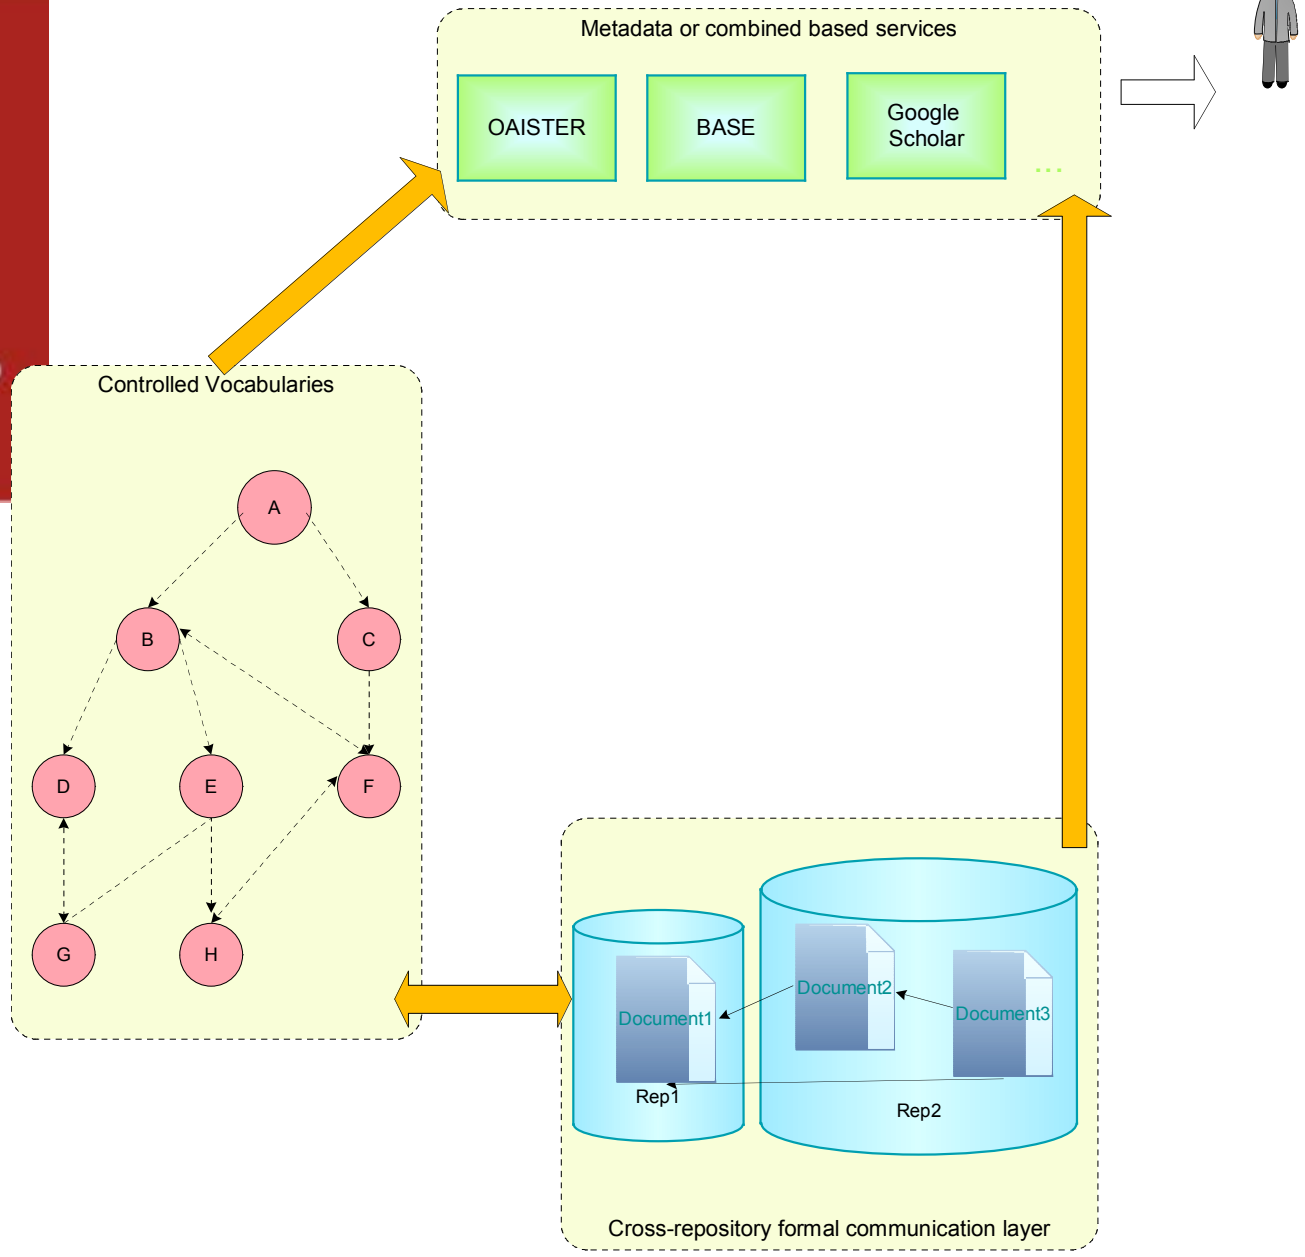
Metadata or combined based services

OAISTER

BASE

Google Scholar

...

Controlled Vocabularies

A

B

C

D

E

F

G

H

Document1

Rep1

Document2

Document3

Rep2

Cross-repository formal communication layer